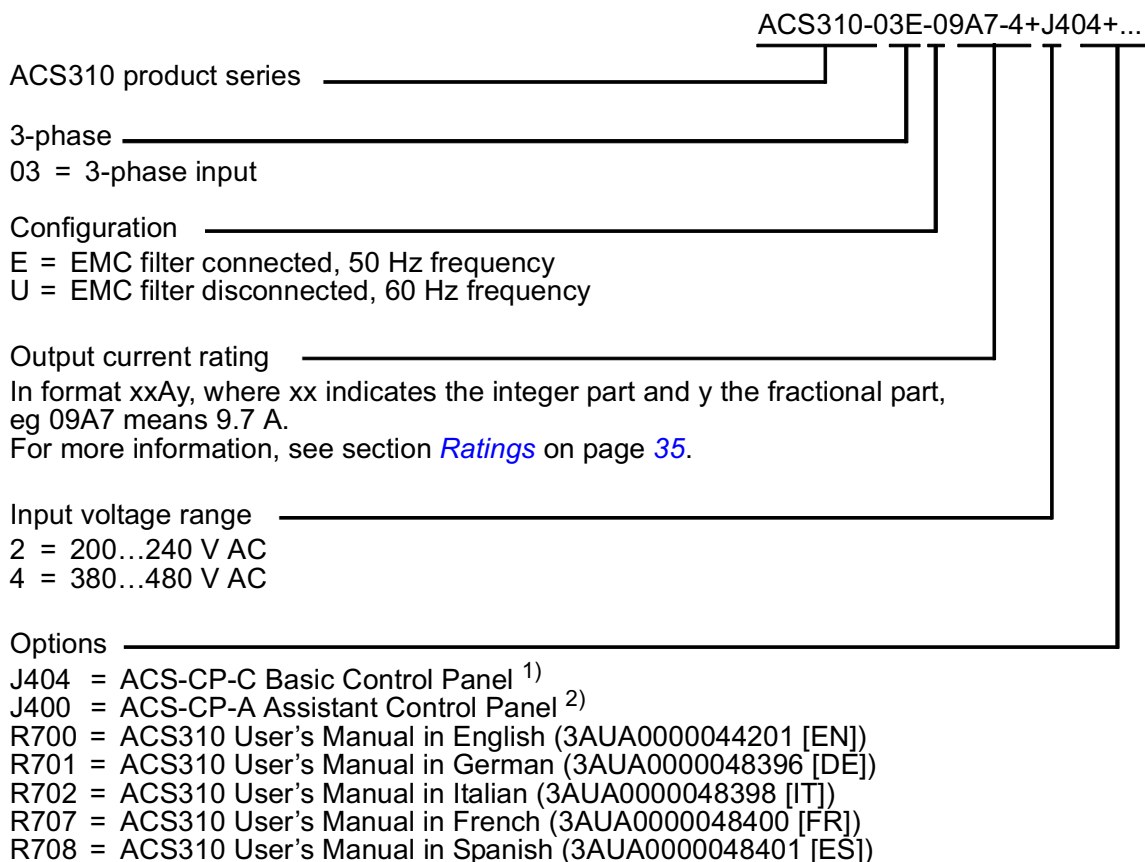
ACS310-03E-09A7-4+J404+...

ACS310 product series

3-phase
03 = 3-phase input

Configuration
E = EMC filter connected, 50 Hz frequency
U = EMC filter disconnected, 60 Hz frequency

Output current rating
In format xxAy, where xx indicates the integer part and y the fractional part, eg 09A7 means 9.7 A.
For more information, see section *Ratings* on page *35*.

Input voltage range
2 = 200…240 V AC
4 = 380…480 V AC

Options
J404 = ACS-CP-C Basic Control Panel $^{1)}$
J400 = ACS-CP-A Assistant Control Panel $^{2)}$
R700 = ACS310 User's Manual in English (3AUA0000044201 [EN])
R701 = ACS310 User's Manual in German (3AUA0000048396 [DE])
R702 = ACS310 User's Manual in Italian (3AUA0000048398 [IT])
R707 = ACS310 User's Manual in French (3AUA0000048400 [FR])
R708 = ACS310 User's Manual in Spanish (3AUA0000048401 [ES])